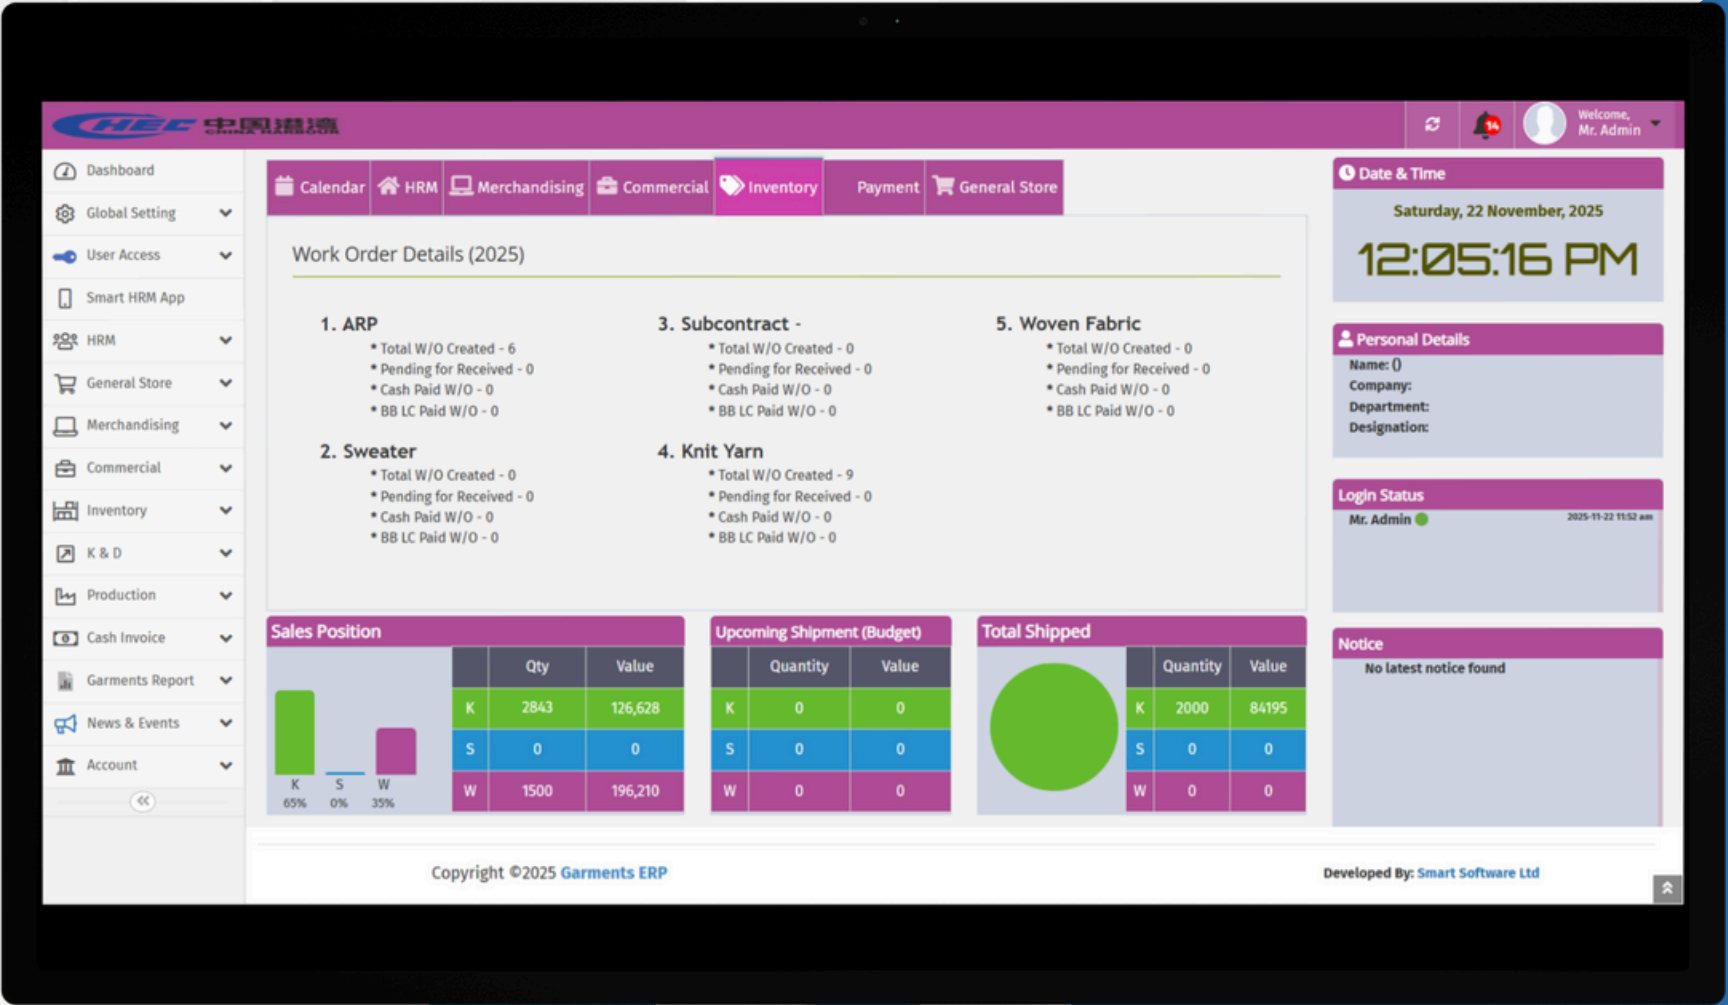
HEC 中国港通

14

Welcome,
Mr. Admin

Dashboard
Global Setting
User Access
Smart HRM App
HRM
General Store
Merchandising
Commercial
Inventory
K & D
Production
Cash Invoice
Garments Report
News & Events
Account

Calendar HRM Merchandising Commercial Inventory Payment General Store

Work Order Details (2025)

1. ARP
• Total W/O Created - 6
• Pending for Received - 0
• Cash Paid W/O - 0
• BB LC Paid W/O - 0

2. Sweater
• Total W/O Created - 0
• Pending for Received - 0
• Cash Paid W/O - 0
• BB LC Paid W/O - 0

3. Subcontract -
• Total W/O Created - 0
• Pending for Received - 0
• Cash Paid W/O - 0
• BB LC Paid W/O - 0

4. Knit Yarn
• Total W/O Created - 9
• Pending for Received - 0
• Cash Paid W/O - 0
• BB LC Paid W/O - 0

5. Woven Fabric
• Total W/O Created - 0
• Pending for Received - 0
• Cash Paid W/O - 0
• BB LC Paid W/O - 0

Sales Position

K 65% S 0% W 35%

| | Qty | Value |
|---|---|---|
| K | 2843 | 126,628 |
| S | 0 | 0 |
| W | 1500 | 196,210 |

Upcoming Shipment (Budget)

| | Quantity | Value |
|---|---|---|
| K | 0 | 0 |
| S | 0 | 0 |
| W | 0 | 0 |

Total Shipped

| | Quantity | Value |
|---|---|---|
| K | 2000 | 84195 |
| S | 0 | 0 |
| W | 0 | 0 |

Date & Time
Saturday, 22 November, 2025
12:05:16 PM

Personal Details
Name: ()
Company:
Department:
Designation:

Login Status
Mr. Admin 2025-11-22 11:52 am

Notice
No latest notice found

Copyright ©2025 Garments ERP

Developed By: Smart Software Ltd